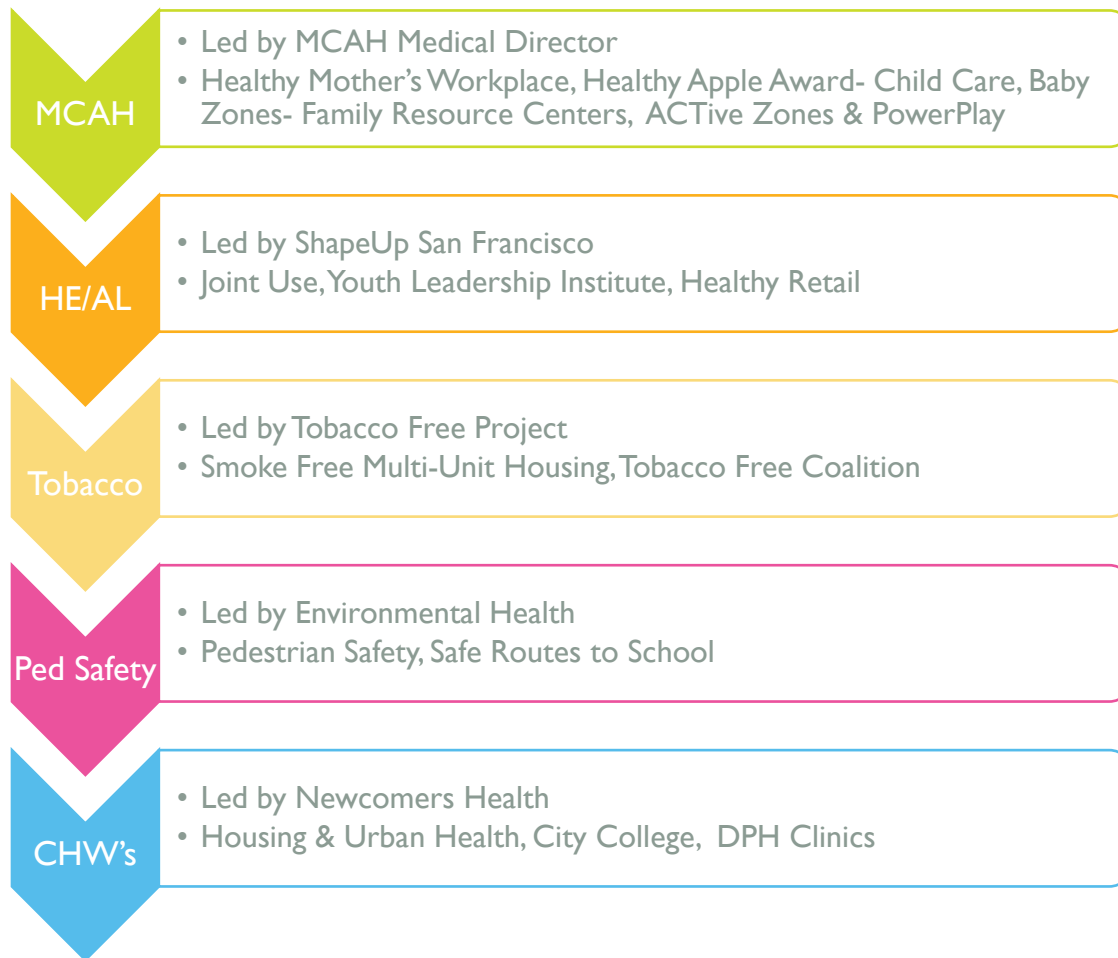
MCAH

• Led by MCAH Medical Director
• Healthy Mother's Workplace, Healthy Apple Award- Child Care, Baby Zones- Family Resource Centers, ACTive Zones & PowerPlay

HE/AL

• Led by ShapeUp San Francisco
• Joint Use, Youth Leadership Institute, Healthy Retail

Tobacco

• Led by Tobacco Free Project
• Smoke Free Multi-Unit Housing, Tobacco Free Coalition

Ped Safety

• Led by Environmental Health
• Pedestrian Safety, Safe Routes to School

CHW's

• Led by Newcomers Health
• Housing & Urban Health, City College, DPH Clinics